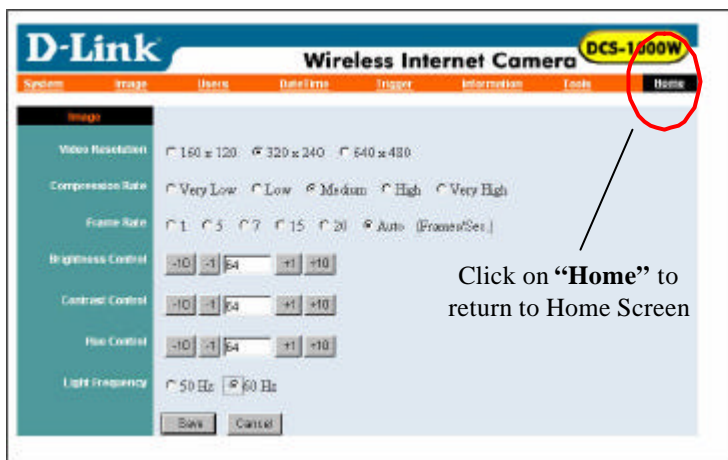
D-Link

Wireless Internet Camera DCS-1000W

System Image Users Date/Time Trigger Information Tools Home

Image

Video Resolution 160 x 120 320 x 240 640 x 480

Compression Rate Very Low Low Medium High Very High

Frame Rate 1 5 7 15 20 Auto (Frames/Sec.)

Brightness Control -10 -1 64 +1 +10

Contrast Control -10 -1 64 +1 +10

Hue Control -10 -1 64 +1 +10

Light Frequency 50 Hz 60 Hz

Save Cancel

Click on **"Home"** to return to Home Screen